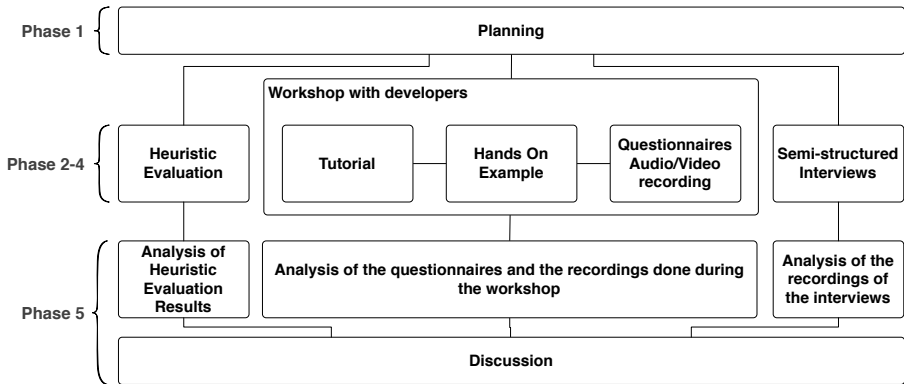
Phase 1

Planning

Phase 2-4

Heuristic Evaluation

Workshop with developers

Tutorial

Hands On Example

Questionnaires Audio/Video recording

Semi-structured Interviews

Phase 5

Analysis of Heuristic Evaluation Results

Analysis of the questionnaires and the recordings done during the workshop

Analysis of the recordings of the interviews

Discussion